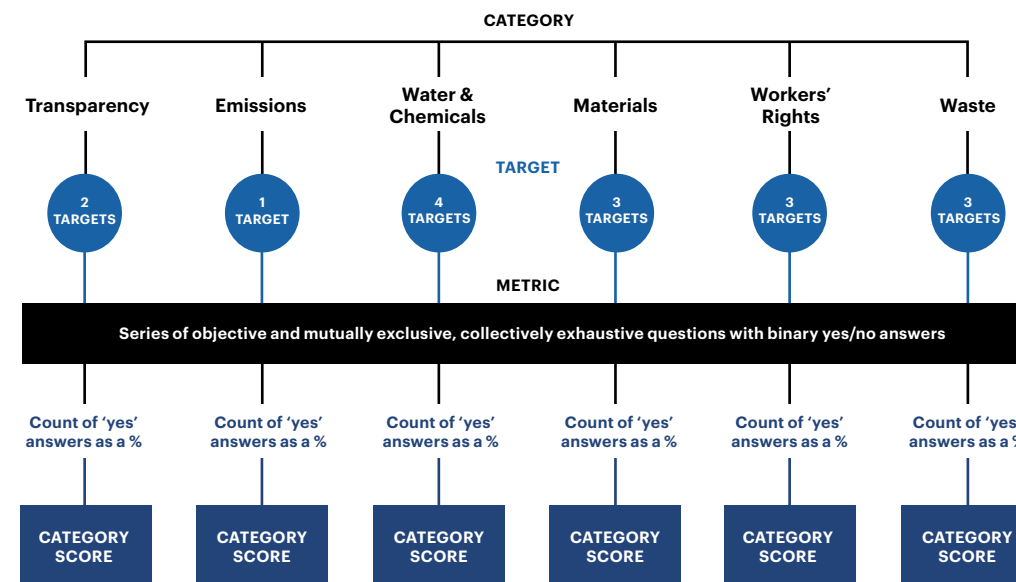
CATEGORY

Transparency

Emissions

Water & Chemicals

Materials

Workers' Rights

Waste

TARGET

2 TARGETS

1 TARGET

4 TARGETS

3 TARGETS

3 TARGETS

3 TARGETS

METRIC

Series of objective and mutually exclusive, collectively exhaustive questions with binary yes/no answers

Count of 'yes' answers as a %

Count of 'yes' answers as a %

Count of 'yes' answers as a %

Count of 'yes' answers as a %

Count of 'yes' answers as a %

Count of 'yes answers as a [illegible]

CATEGORY SCORE

CATEGORY SCORE

CATEGORY SCORE

CATEGORY SCORE

CATEGORY SCORE

CATEGORY SCORE